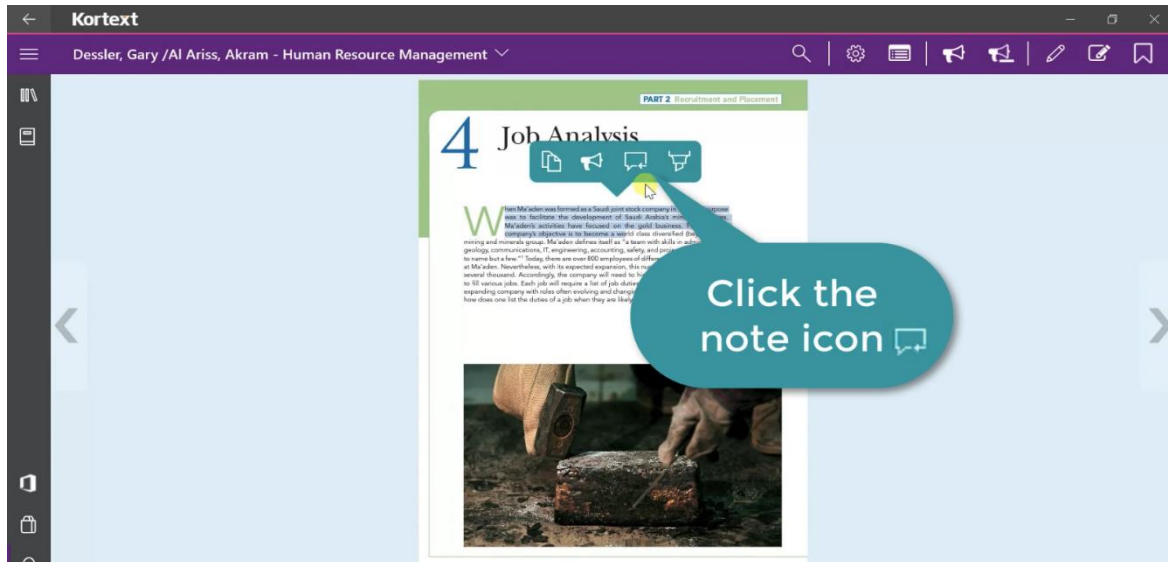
Kortext

Dessler, Gary /Al Ariss, Akram - Human Resource Management

PART 2 Recruitment and Placement

4 Job Analysis

When Ma'aden was formed as a Saudi joint stock company in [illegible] purpose was to facilitate the development of Saudi Arabia's min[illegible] Ma'aden's activities have focused on the gold business. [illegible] company's objective is to become a world class diversified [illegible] mining and minerals group. Ma'aden defines itself as "a team with skills in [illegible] geology, communications, IT, engineering, accounting, safety, and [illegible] to name but a few." Today, there are over 800 employees of differ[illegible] at Ma'aden. Nevertheless, with its expected expansion, this nu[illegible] several thousand. Accordingly, the company will need to hi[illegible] to fill various jobs. Each job will require a list of job duties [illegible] expanding company with roles often evolving and changi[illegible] how does one list the duties of a job when they are likely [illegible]

Click the note icon